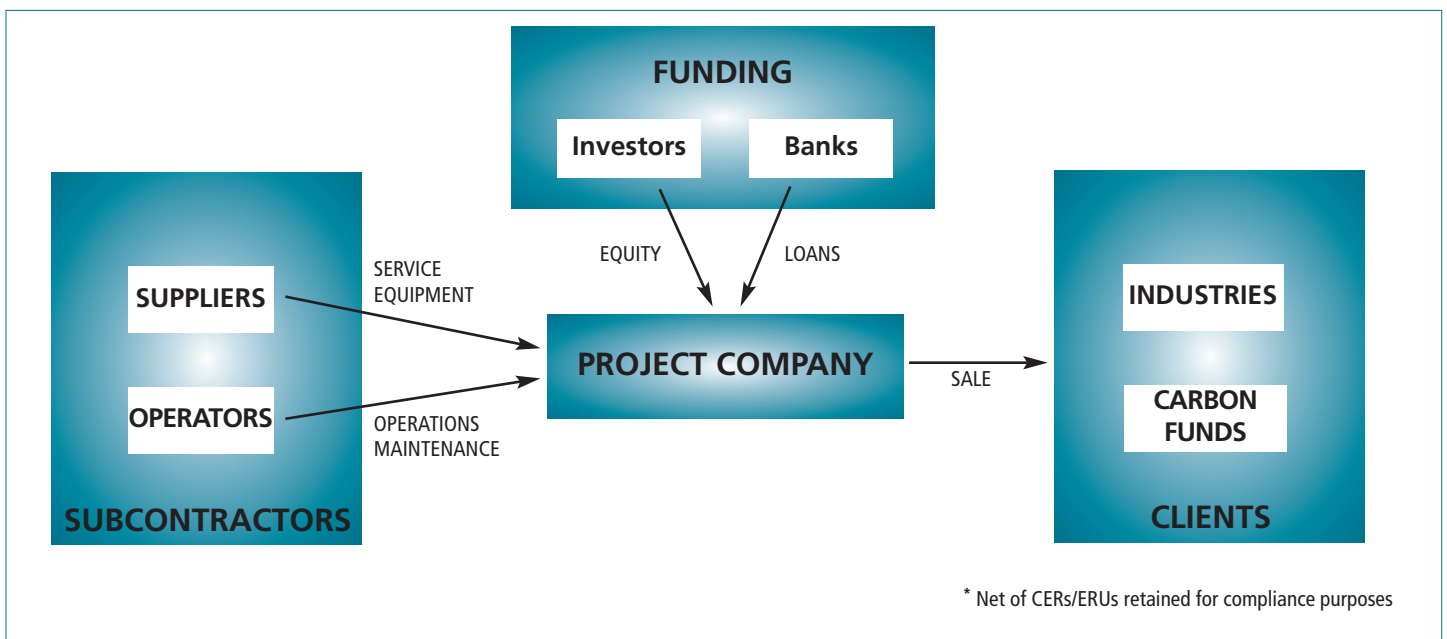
FUNDING

Investors

Banks

EQUITY

LOANS

SUBCONTRACTORS

SUPPLIERS

OPERATORS

SERVICE
EQUIPMENT

OPERATIONS
MAINTENANCE

PROJECT COMPANY

SALE

CLIENTS

INDUSTRIES

CARBON FUNDS

* Net of CERs/ERUs retained for compliance purposes